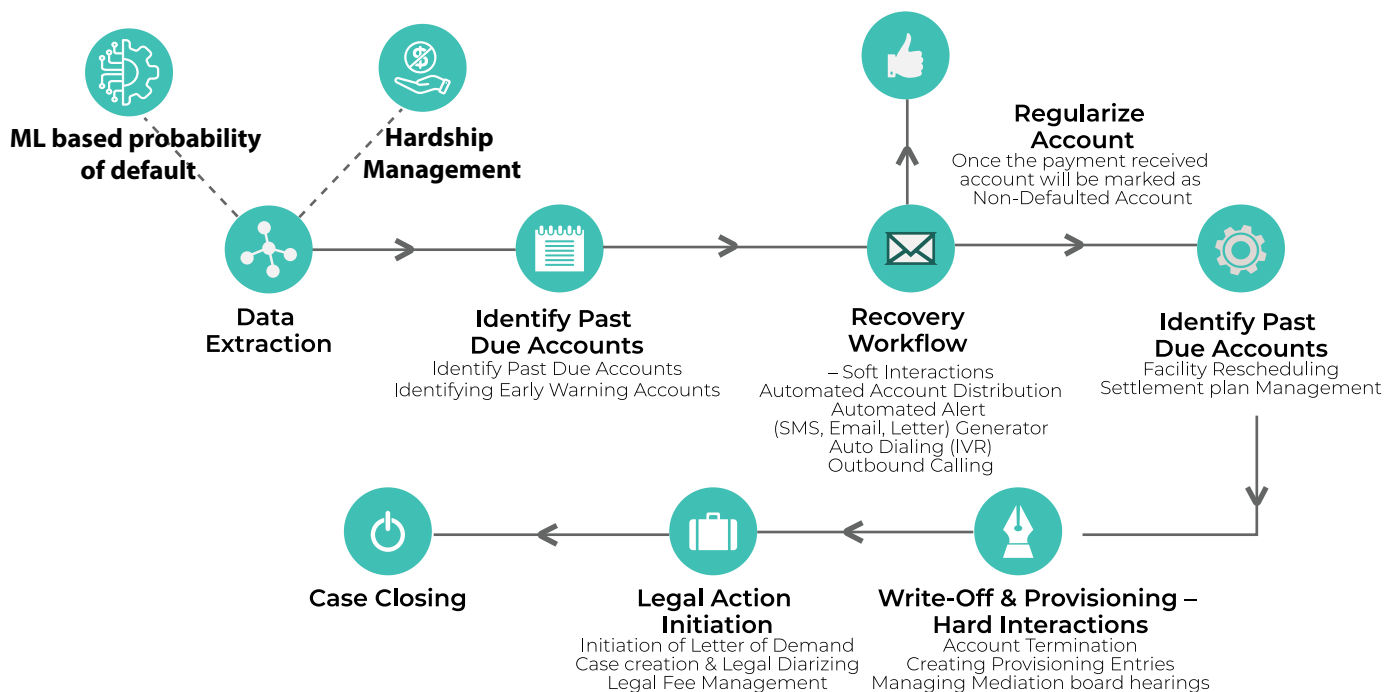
ML based probability of default

Hardship Management

Regularize Account
Once the payment received account will be marked as Non-Defaulted Account

Data Extraction

Identify Past Due Accounts
Identify Past Due Accounts
Identifying Early Warning Accounts

Recovery Workflow
– Soft Interactions
Automated Account Distribution
Automated Alert
(SMS, Email, Letter) Generator
Auto Dialing (IVR)
Outbound Calling

Identify Past Due Accounts
Facility Rescheduling
Settlement plan Management

Case Closing

Legal Action Initiation
Initiation of Letter of Demand
Case creation & Legal Diarizing
Legal Fee Management

Write-Off & Provisioning – Hard Interactions
Account Termination
Creating Provisioning Entries
Managing Mediation board hearings